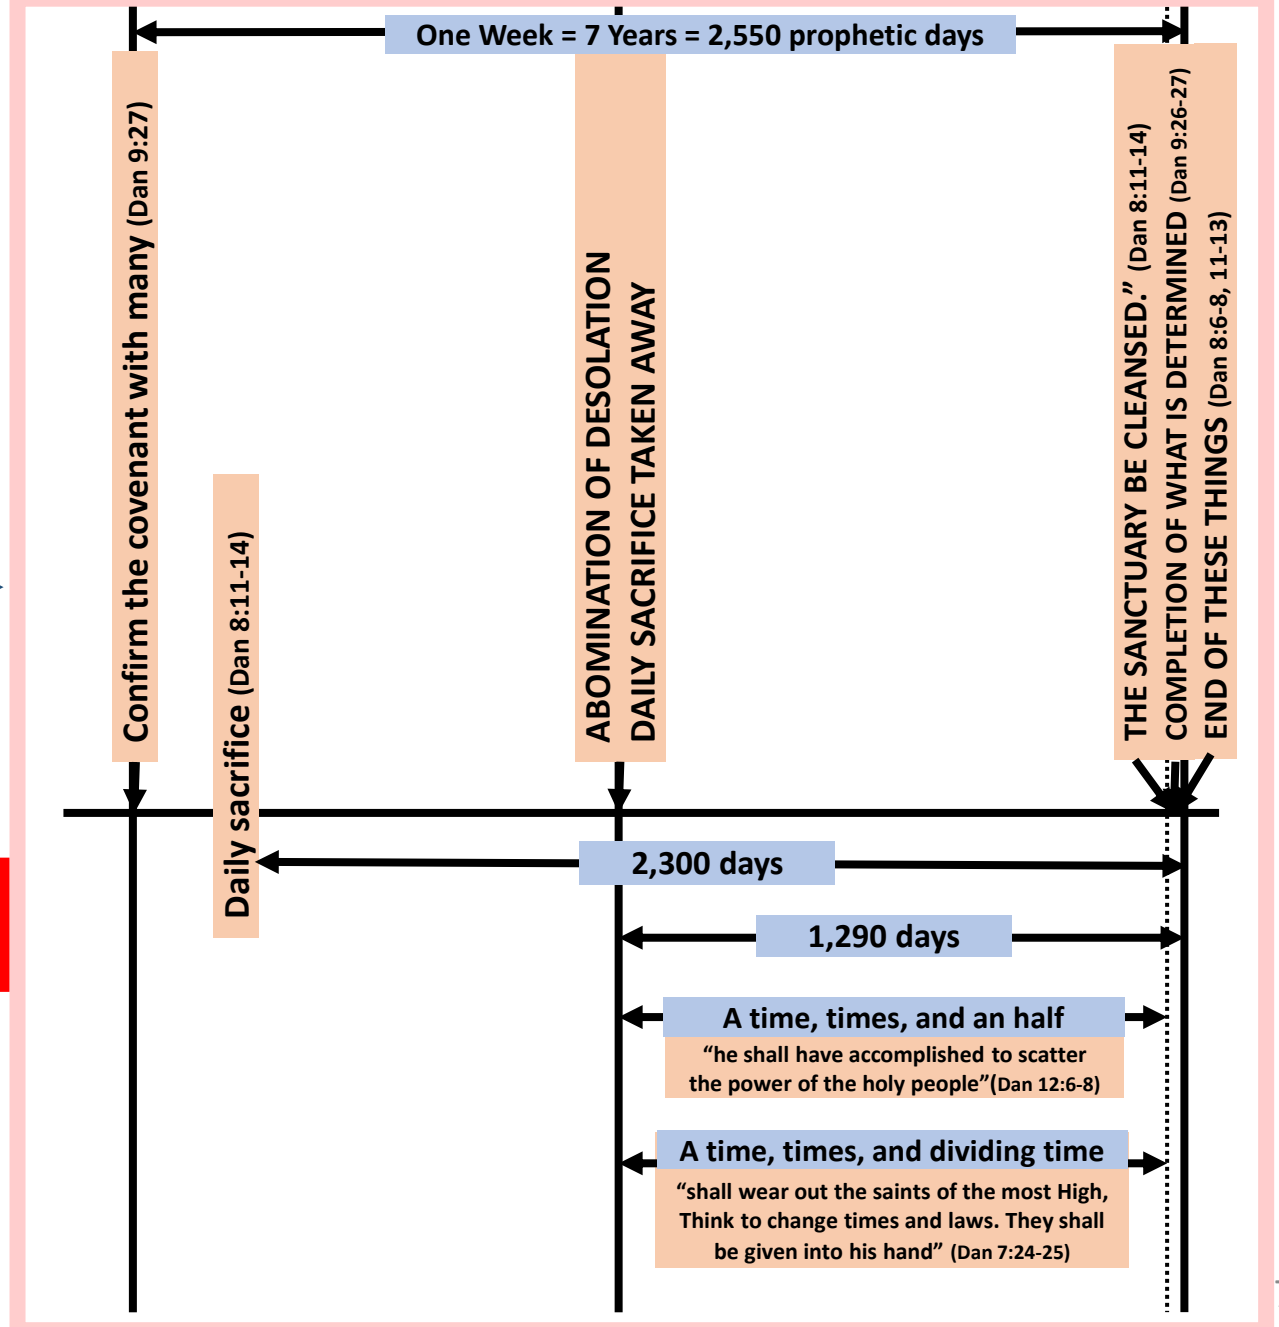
One Week = 7 Years = 2,550 prophetic days

Confirm the covenant with many (Dan 9:27)

Daily sacrifice (Dan 8:11-14)

ABOMINATION OF DESOLATION
DAILY SACRIFICE TAKEN AWAY

THE SANCTUARY BE CLEANSED." (Dan 8:11-14)
COMPLETION OF WHAT IS DETERMINED (Dan 9:26-27)
END OF THESE THINGS (Dan 8:6-8, 11-13)

2,300 days

1,290 days

A time, times, and an half
"he shall have accomplished to scatter the power of the holy people"(Dan 12:6-8)

A time, times, and dividing time
"shall wear out the saints of the most High, Think to change times and laws. They shall be given into his hand" (Dan 7:24-25)